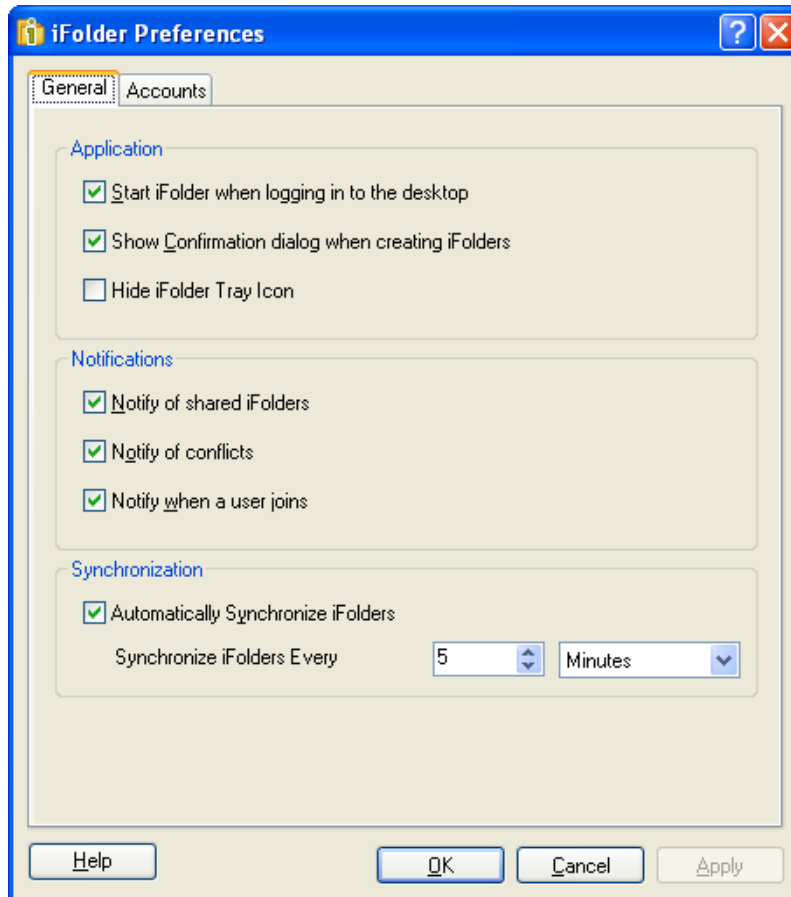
iFolder Preferences

General | Accounts

Application

☑ Start iFolder when logging in to the desktop

☑ Show Confirmation dialog when creating iFolders

☐ Hide iFolder Tray Icon

Notifications

☑ Notify of shared iFolders

☑ Notify of conflicts

☑ Notify when a user joins

Synchronization

☑ Automatically Synchronize iFolders

Synchronize iFolders Every 5 Minutes

Help | OK | Cancel | Apply